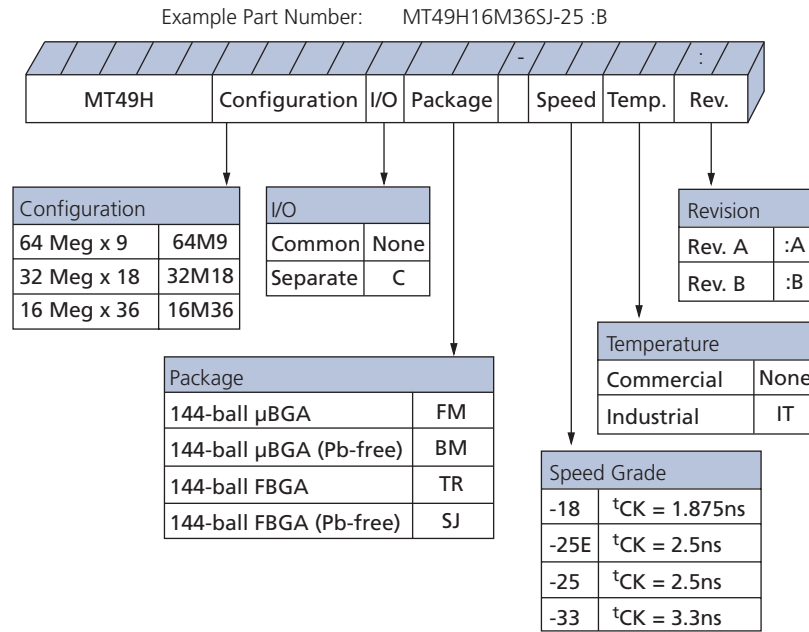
Example Part Number: MT49H16M36SJ-25 :B

-

:

| MT49H | Configuration | I/O | Package | | Speed | Temp. | Rev. |
|---|---|---|---|---|---|---|---|

| Configuration | |
|---|---|
| 64 Meg x 9 | 64M9 |
| 32 Meg x 18 | 32M18 |
| 16 Meg x 36 | 16M36 |

| I/O | |
|---|---|
| Common | None |
| Separate | C |

| Revision | |
|---|---|
| Rev. A | :A |
| Rev. B | :B |

| Temperature | |
|---|---|
| Commercial | None |
| Industrial | IT |

| Package | |
|---|---|
| 144-ball μBGA | FM |
| 144-ball μBGA (Pb-free) | BM |
| 144-ball FBGA | TR |
| 144-ball FBGA (Pb-free) | SJ |

| Speed Grade | |
|---|---|
| -18 | $^{t}CK = 1.875ns$ |
| -25E | $^{t}CK = 2.5ns$ |
| -25 | $^{t}CK = 2.5ns$ |
| -33 | $^{t}CK = 3.3ns$ |